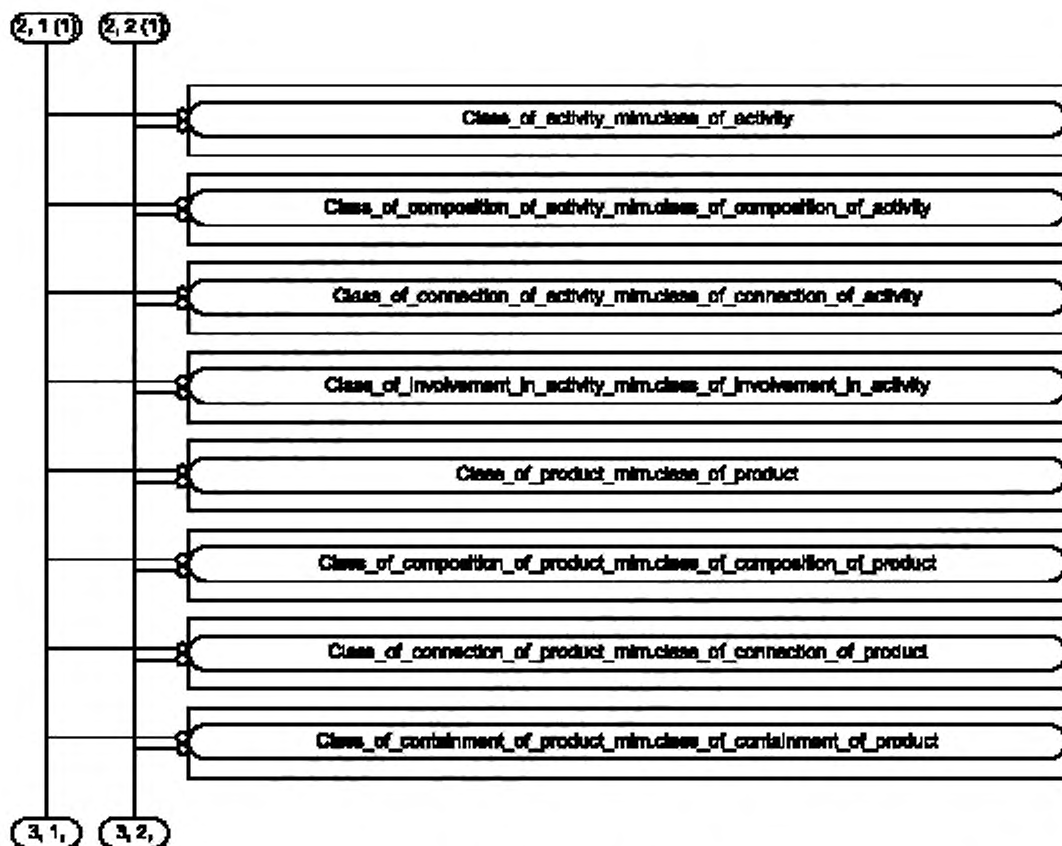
2, 1 (1)
2, 2 (1)

Class_of_activity_mim.class_of_activity

Class_of_composition_of_activity_mim.class_of_composition_of_activity

Class_of_connection_of_activity_mim.class_of_connection_of_activity

Class_of_involvement_in_activity_mim.class_of_involvement_in_activity

Class_of_product_mim.class_of_product

Class_of_composition_of_product_mim.class_of_composition_of_product

Class_of_connection_of_product_mim.class_of_connection_of_product

Class_of_containment_of_product_mim.class_of_containment_of_product

3, 1,
3, 2,